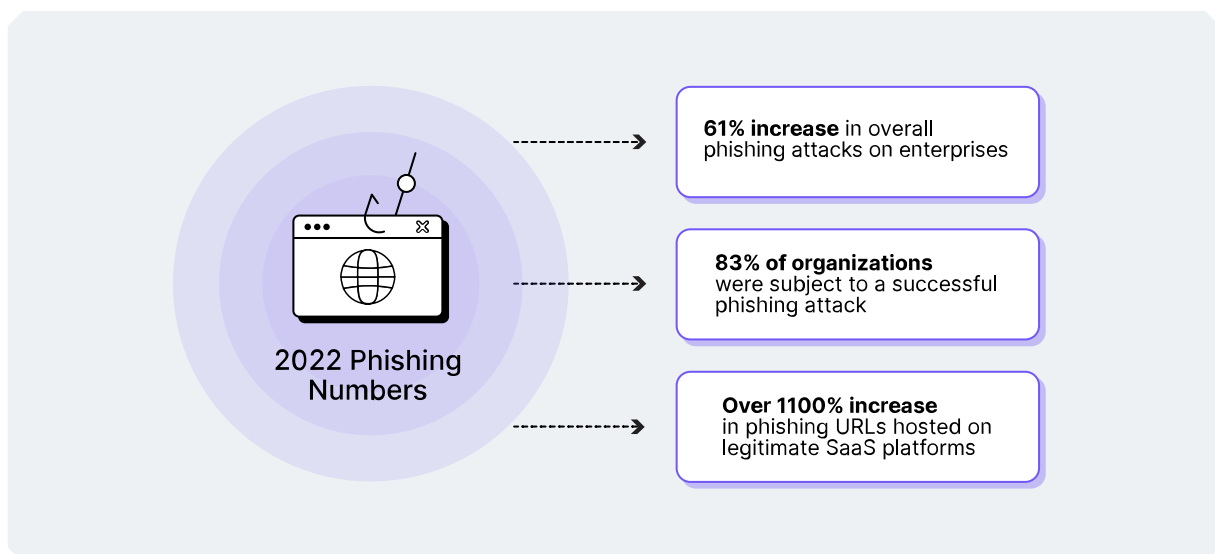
2022 Phishing Numbers

61% increase in overall phishing attacks on enterprises

83% of organizations were subject to a successful phishing attack

Over 1100% increase in phishing URLs hosted on legitimate SaaS platforms